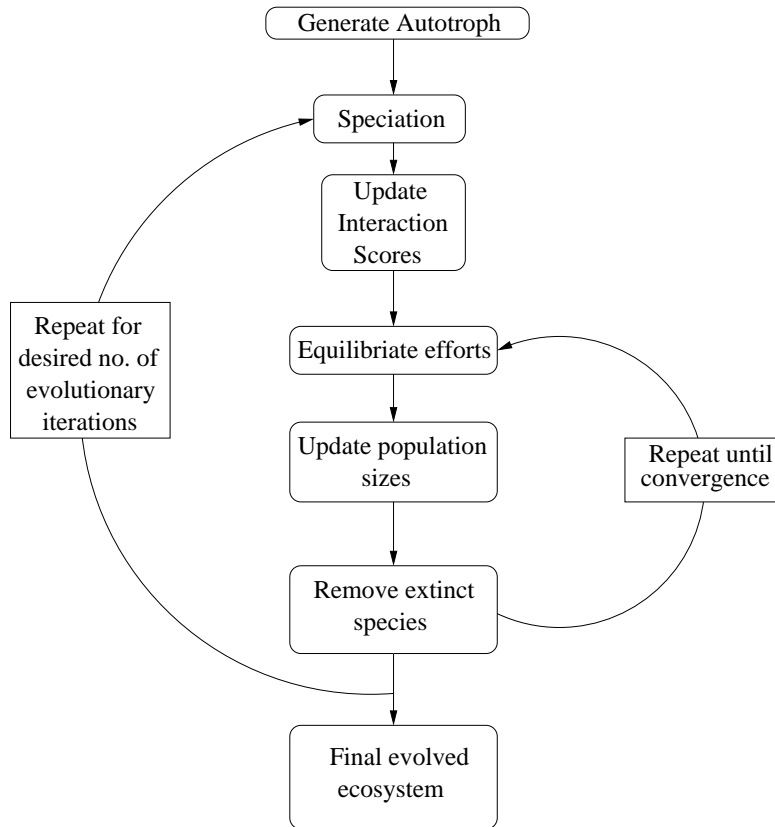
Generate Autotroph

Speciation

Update Interaction Scores

Repeat for desired no. of evolutionary iterations

Equilibriate efforts

Update population sizes

Repeat until convergence

Remove extinct species

Final evolved ecosystem